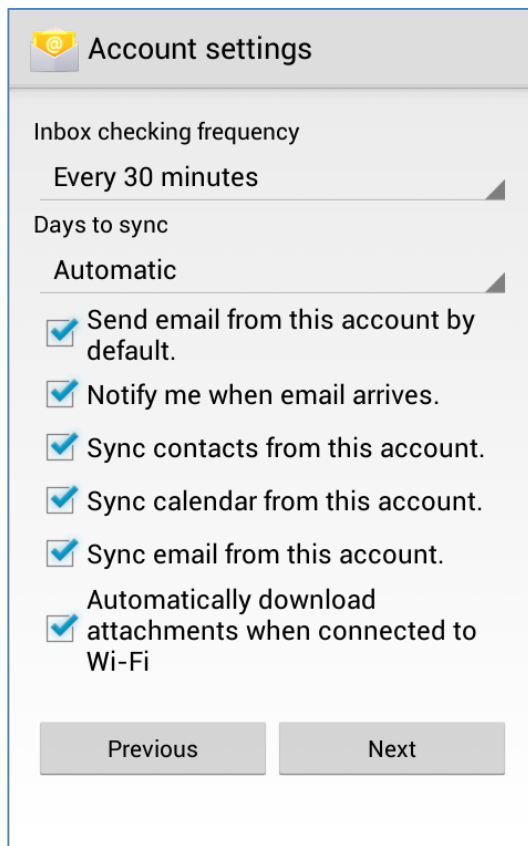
Account settings

Inbox checking frequency

Every 30 minutes

Days to sync

Automatic

Send email from this account by default.

Notify me when email arrives.

Sync contacts from this account.

Sync calendar from this account.

Sync email from this account.

Automatically download attachments when connected to Wi-Fi

Previous

Next